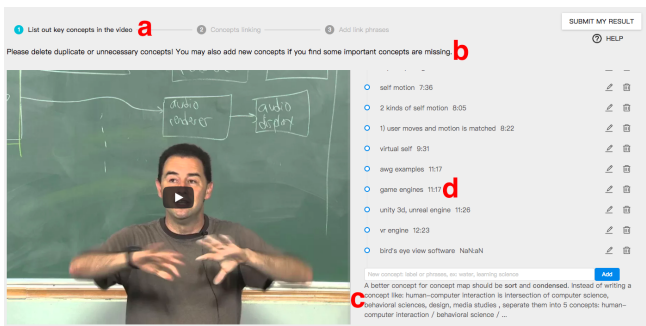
1 List out key concepts in the video a
2 Concepts linking
3 Add link phrases

SUBMIT MY RESULT
HELP

Please delete duplicate or unnecessary concepts! You may also add new concepts if you find some important concepts are missing. b

audio renderer
audio display

self motion 7:36
2 kinds of self motion 8:05
1) user moves and motion is matched 8:22
virtual self 9:31
awg examples 11:17
game engines 11:17 d
unity 3d, unreal engine 11:26
vr engine 12:23
bird's eye view software NaN:NaN

New concept: label or phrases, ex: water, learning science
Add

c A better concept for concept map should be sort and condensed. Instead of writing a concept like: human-computer interaction is intersection of computer science, behavioral sciences, design, media studies , seperate them into 5 concepts: human-computer interaction / behavioral science / ...